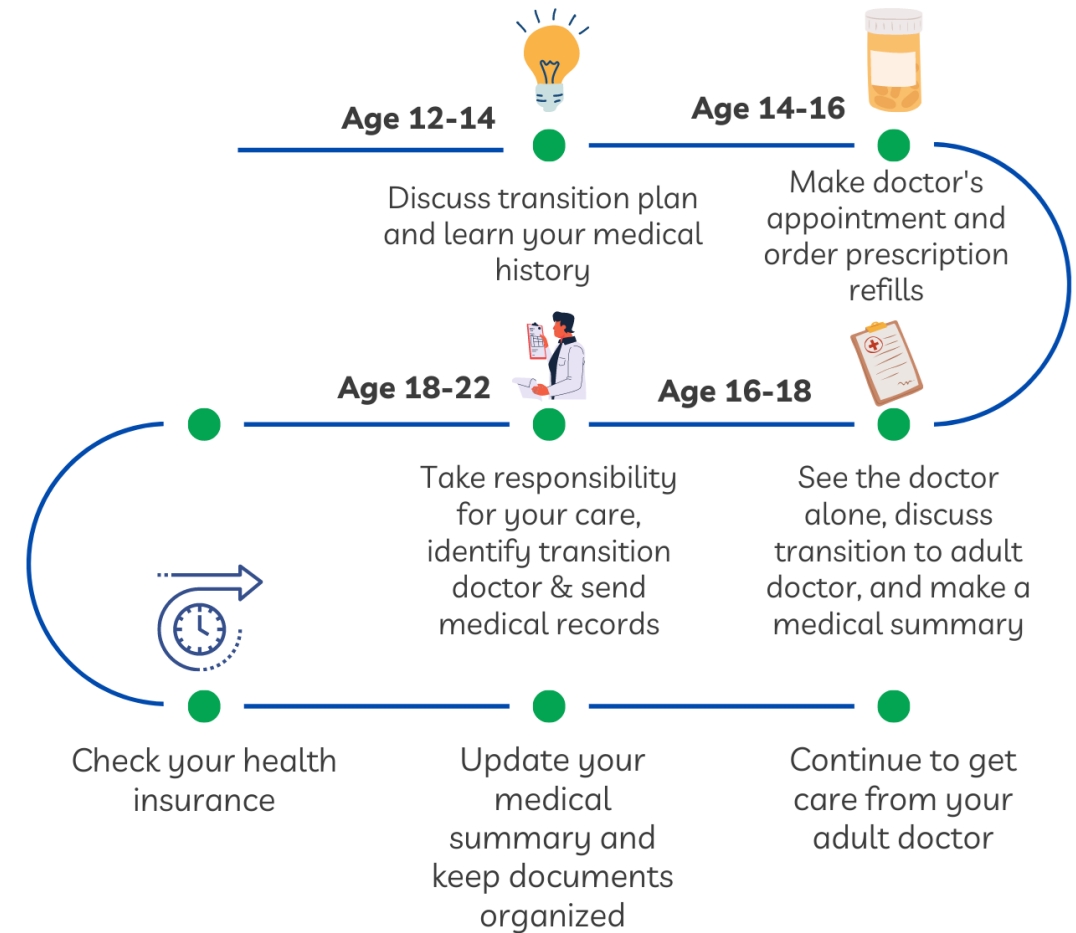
Age 12-14

Discuss transition plan and learn your medical history

Age 14-16

Make doctor's appointment and order prescription refills

Age 16-18

See the doctor alone, discuss transition to adult doctor, and make a medical summary

Age 18-22

Take responsibility for your care, identify transition doctor & send medical records

Check your health insurance

Update your medical summary and keep documents organized

Continue to get care from your adult doctor